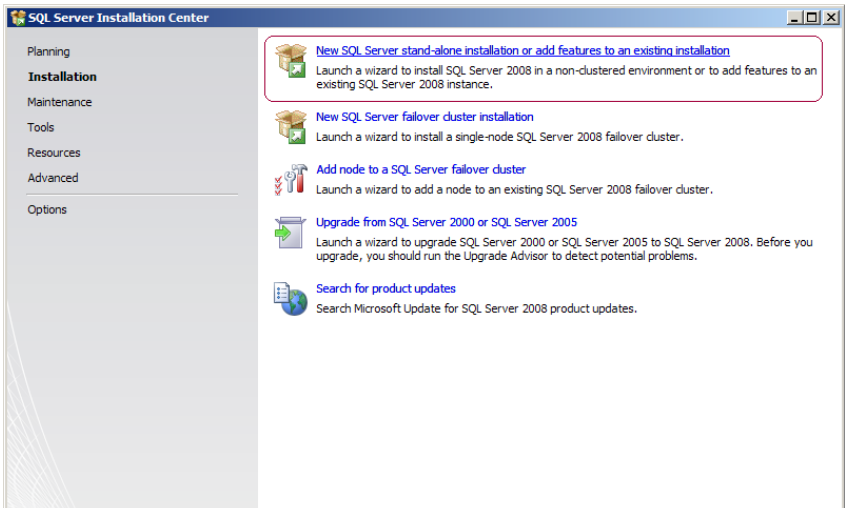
SQL Server Installation Center

Planning
Installation
Maintenance
Tools
Resources
Advanced
Options

New SQL Server stand-alone installation or add features to an existing installation
Launch a wizard to install SQL Server 2008 in a non-clustered environment or to add features to an existing SQL Server 2008 instance.

New SQL Server failover cluster installation
Launch a wizard to install a single-node SQL Server 2008 failover cluster.

Add node to a SQL Server failover cluster
Launch a wizard to add a node to an existing SQL Server 2008 failover cluster.

Upgrade from SQL Server 2000 or SQL Server 2005
Launch a wizard to upgrade SQL Server 2000 or SQL Server 2005 to SQL Server 2008. Before you upgrade, you should run the Upgrade Advisor to detect potential problems.

Search for product updates
Search Microsoft Update for SQL Server 2008 product updates.